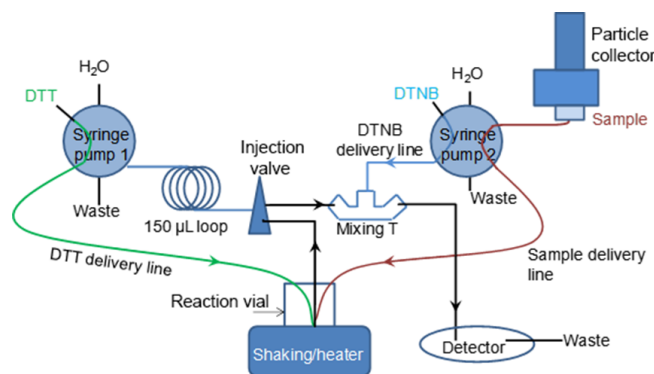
$H_2O$

DTT

Syringe pump 1

Waste

150 μL loop

Injection valve

DTT delivery line

Reaction vial

Shaking/heater

Mixing T

DTNB delivery line

DTNB

$H_2O$

Syringe pump 2

Waste

Particle collector

Sample

Sample delivery line

Detector

Waste